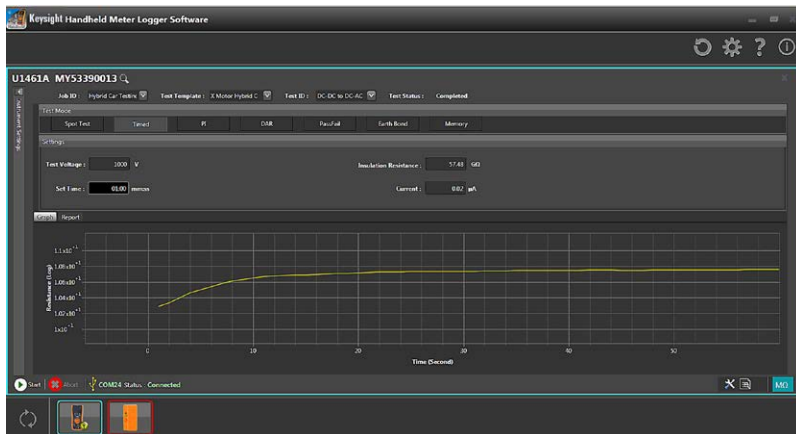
Keysight Handheld Meter Logger Software

U1461A MY53390013

Job ID : Hybrid Car Testing
Test Template : X Motor Hybrid C
Test ID : DC-DC to DC-AC
Test Status : Completed

Test Mode

Spot Test | Timed | PI | DAR | Pass/Fail | Earth Bond | Memory

Settings

Test Voltage : 1000 V
Insulation Resistance : 57.48 GΩ
Set Time : 01:00 mm:ss
Current : 0.02 µA

Graph | Report

Resistance (Log)

$1.1\times10^{-1}$
$1.08\times10^{-1}$
$1.06\times10^{-1}$
$1.04\times10^{-1}$
$1.02\times10^{-1}$
$1\times10^{-1}$

0 | 10 | 20 | 30 | 40 | 50

Time (Second)

Start | Abort | COM24 Status : Connected

MO